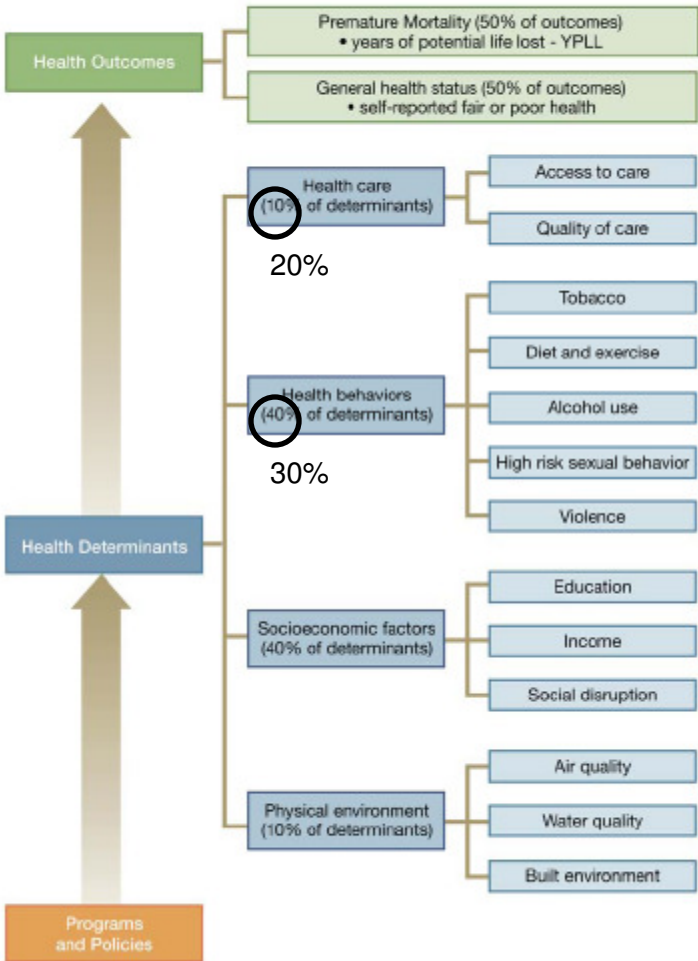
Health Outcomes

Premature Mortality (50% of outcomes)
• years of potential life lost - YPLL

General health status (50% of outcomes)
• self-reported fair or poor health

Health care (10% of determinants)
20%

Access to care

Quality of care

Health behaviors (40% of determinants)
30%

Tobacco

Diet and exercise

Alcohol use

High risk sexual behavior

Violence

Health Determinants

Socioeconomic factors (40% of determinants)

Education

Income

Social disruption

Physical environment (10% of determinants)

Air quality

Water quality

Built environment

Programs and Policies